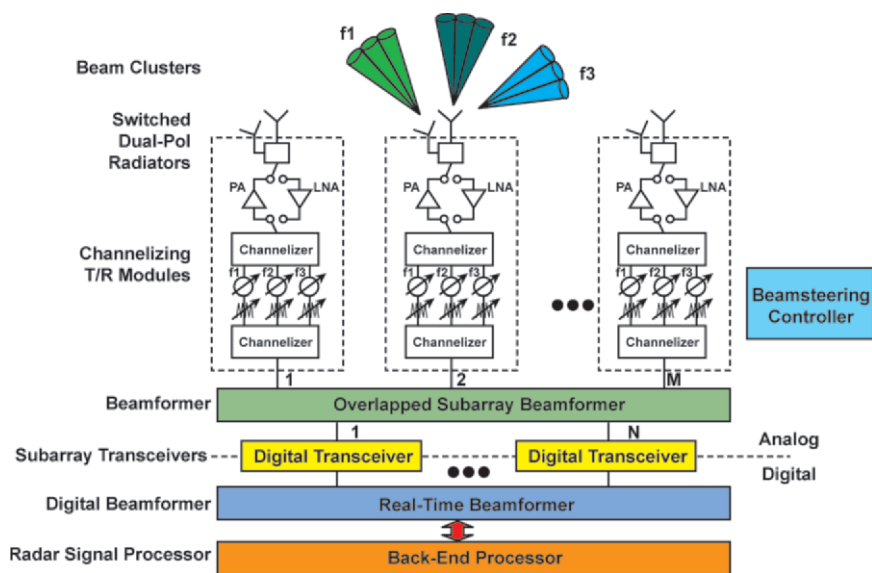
f1
f2
f3
Beam Clusters
Switched Dual-Pol Radiators
PA
LNA
PA
LNA
PA
LNA
Channelizing T/R Modules
Channelizer
Channelizer
Channelizer
f1 f2 f3
f1 f2 f3
f1 f2 f3
Channelizer
Channelizer
Channelizer
Beamsteering Controller
1
2
M
Beamformer
Overlapped Subarray Beamformer
1
N
Analog
Subarray Transceivers
Digital Transceiver
Digital Transceiver
Digital
Digital Beamformer
Real-Time Beamformer
Radar Signal Processor
Back-End Processor